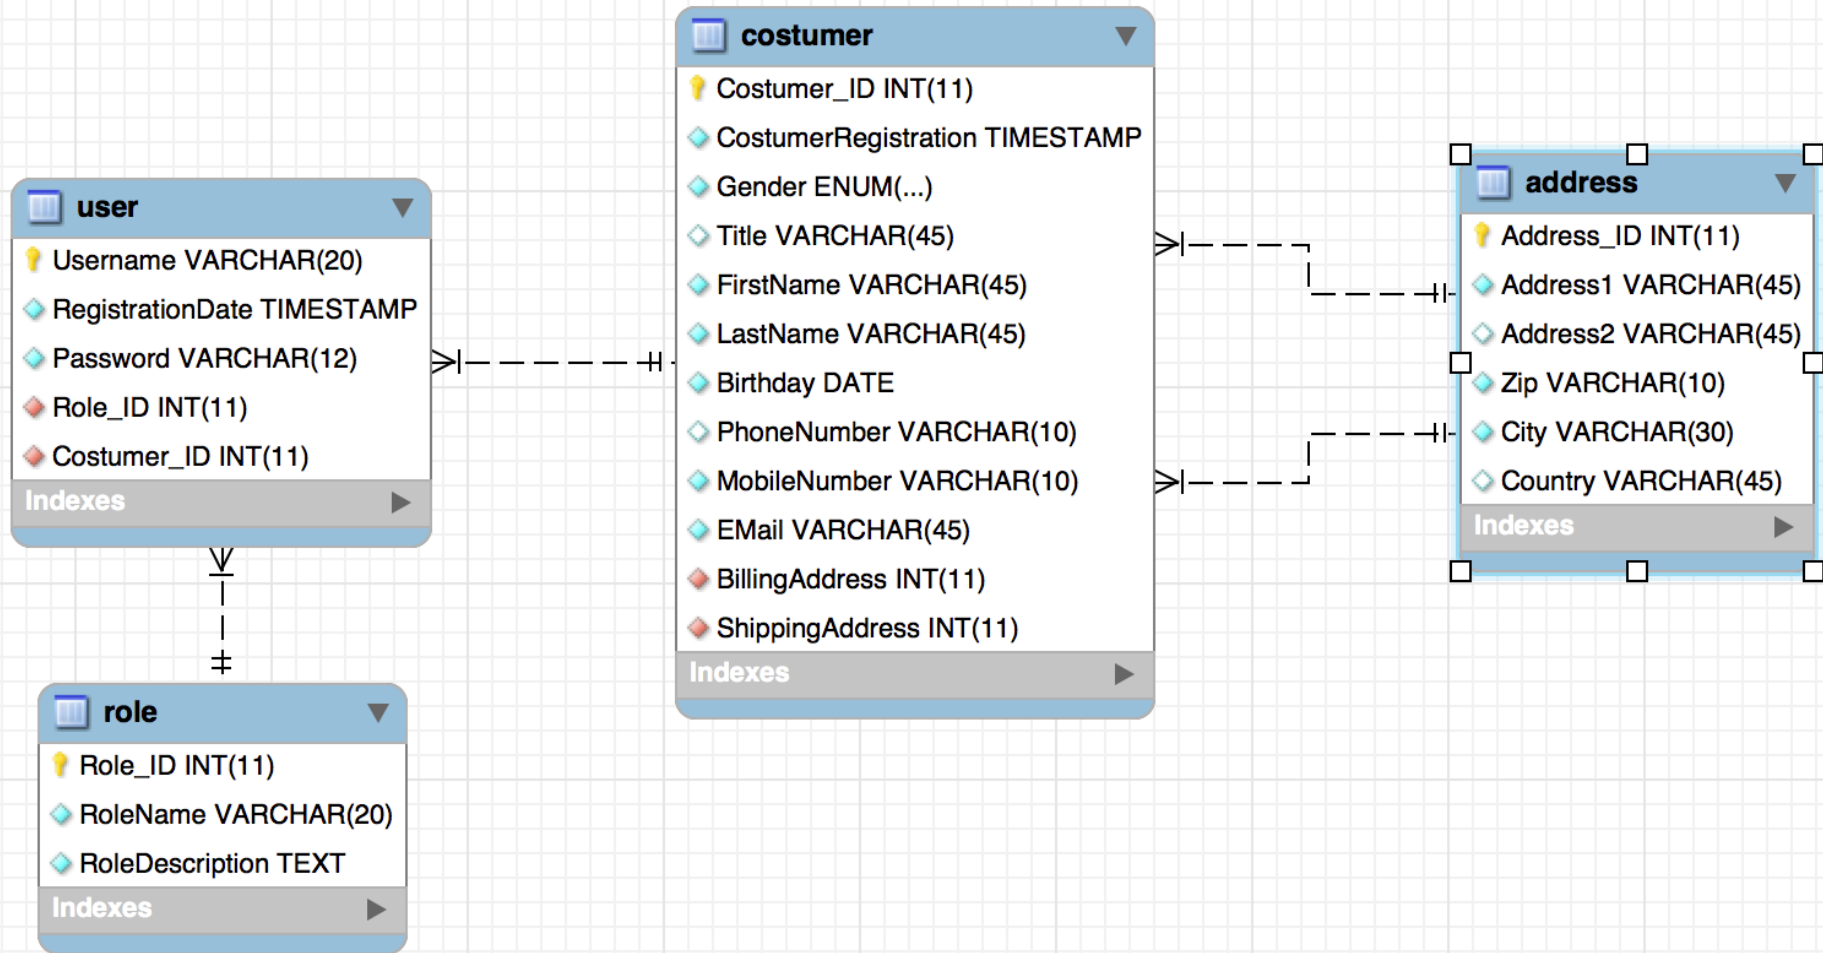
user
Username VARCHAR(20)
RegistrationDate TIMESTAMP
Password VARCHAR(12)
Role_ID INT(11)
Costumer_ID INT(11)
Indexes

role
Role_ID INT(11)
RoleName VARCHAR(20)
RoleDescription TEXT
Indexes

costumer
Costumer_ID INT(11)
CostumerRegistration TIMESTAMP
Gender ENUM(...)
Title VARCHAR(45)
FirstName VARCHAR(45)
LastName VARCHAR(45)
Birthday DATE
PhoneNumber VARCHAR(10)
MobileNumber VARCHAR(10)
EMail VARCHAR(45)
BillingAddress INT(11)
ShippingAddress INT(11)
Indexes

address
Address_ID INT(11)
Address1 VARCHAR(45)
Address2 VARCHAR(45)
Zip VARCHAR(10)
City VARCHAR(30)
Country VARCHAR(45)
Indexes